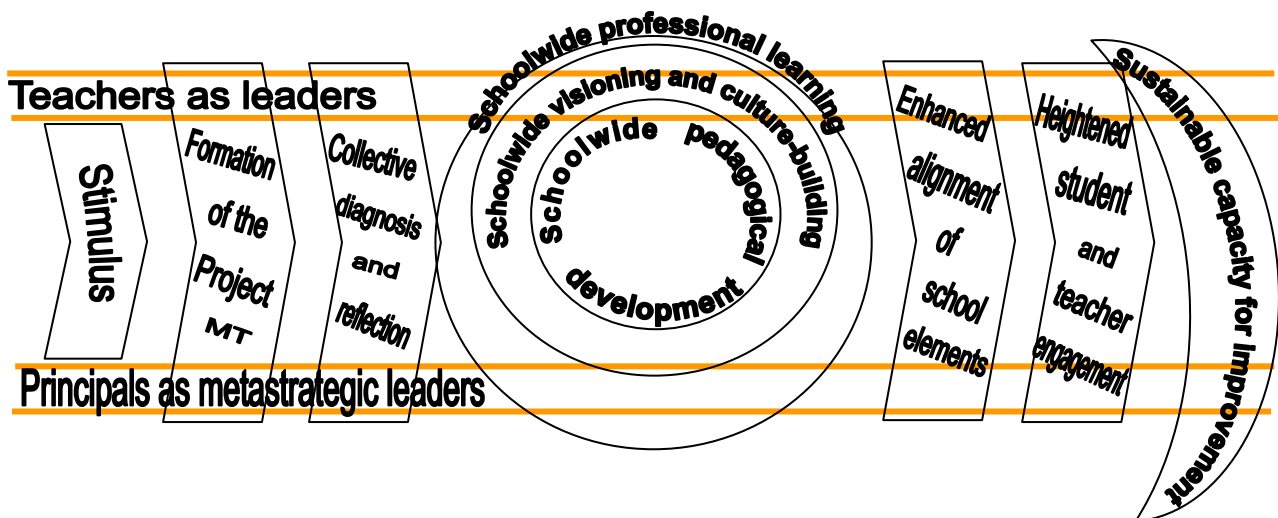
Teachers as leaders

Stimulus

Formation of the Project MT

Collective diagnosis and reflection

Schoolwide professional learning

Schoolwide visioning and culture-building

Schoolwide pedagogical development

Enhanced alignment of school elements

Heightened student and teacher engagement

Sustainable capacity for improvement

Principals as metastrategic leaders